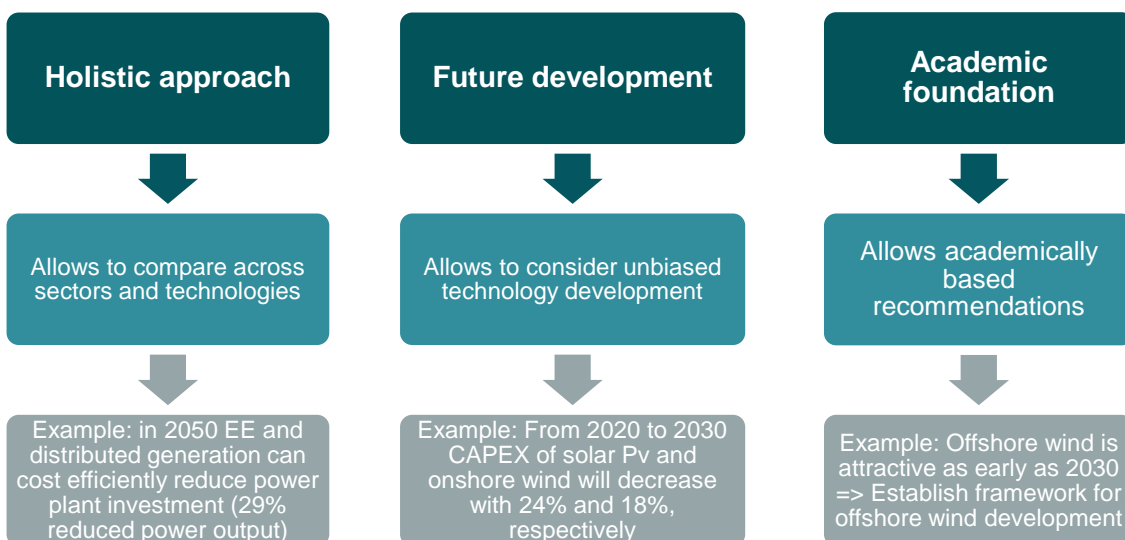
Holistic approach

Allows to compare across sectors and technologies

Example: in 2050 EE and distributed generation can cost efficiently reduce power plant investment (29% reduced power output)

Future development

Allows to consider unbiased technology development

Example: From 2020 to 2030 CAPEX of solar Pv and onshore wind will decrease with 24% and 18%, respectively

Academic foundation

Allows academically based recommendations

Example: Offshore wind is attractive as early as 2030 => Establish framework for offshore wind development